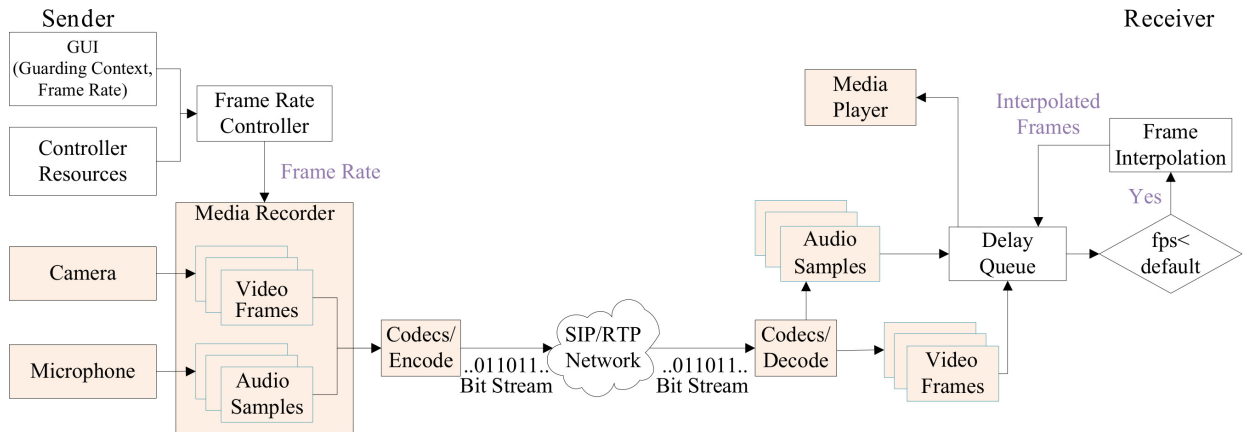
Sender

Receiver

GUI (Guarding Context, Frame Rate)

Controller Resources

Frame Rate Controller

Frame Rate

Media Recorder

Camera

Video Frames

Microphone

Audio Samples

Codecs/ Encode

..011011.. Bit Stream

SIP/RTP Network

..011011.. Bit Stream

Codecs/ Decode

Audio Samples

Video Frames

Media Player

Interpolated Frames

Frame Interpolation

Yes

Delay Queue

fps< default